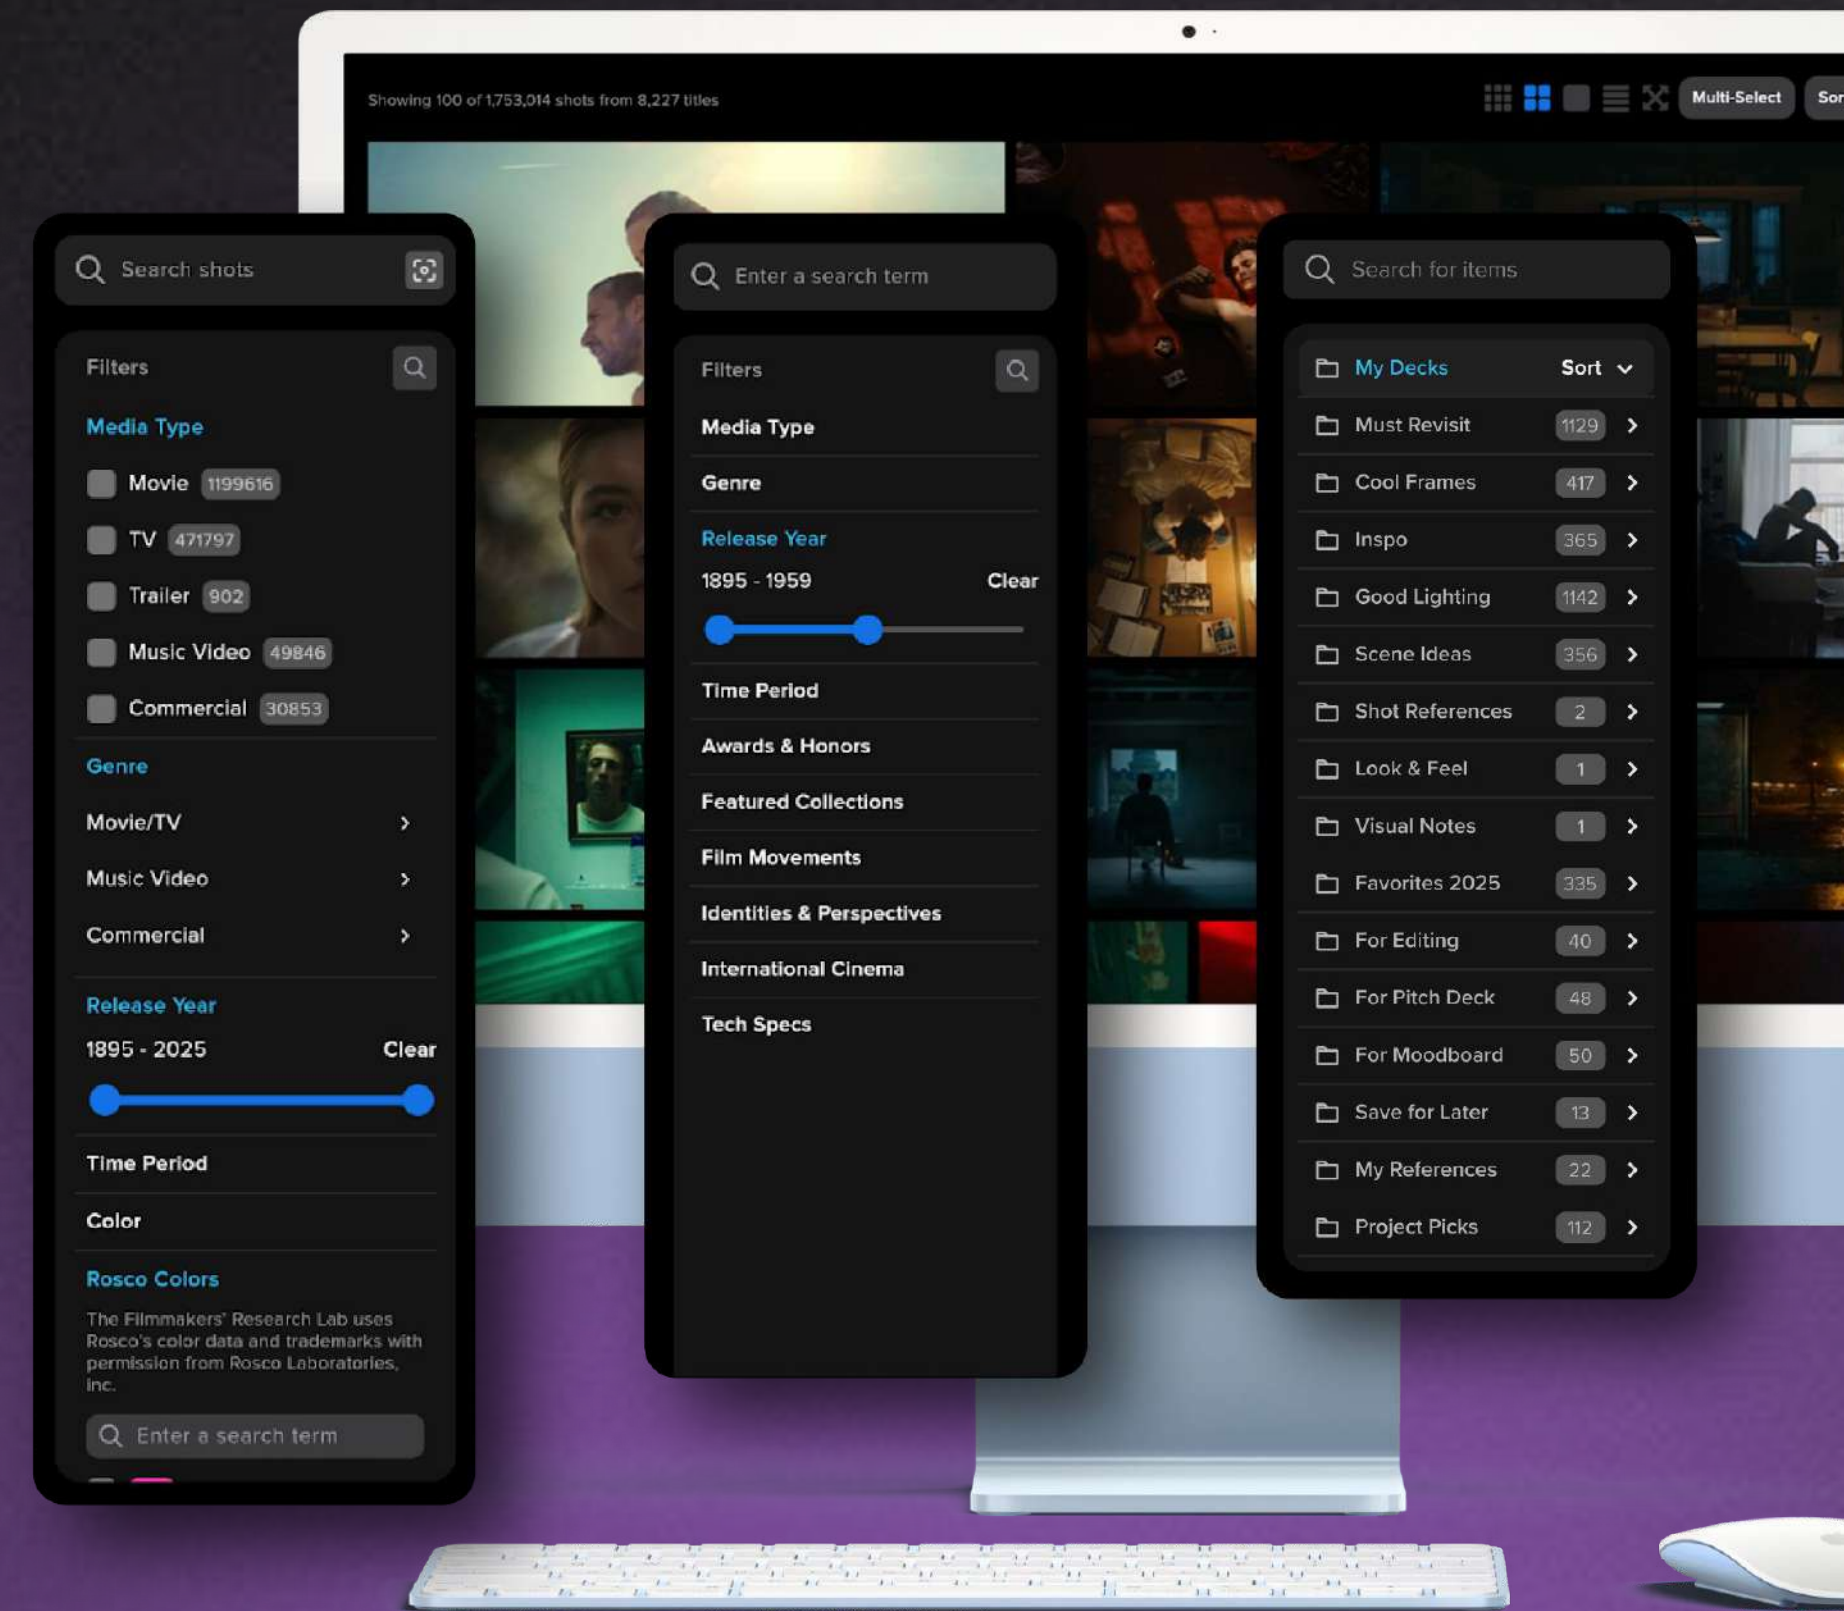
Showing 100 of 1,753,014 shots from 8,227 titles

Multi-Select

Sor

Search shots

Filters

Media Type

Movie 1199616

TV 471797

Trailer 902

Music Video 49846

Commercial 30853

Genre

Movie/TV

Music Video

Commercial

Release Year

1895 - 2025

Clear

Time Period

Color

Rosco Colors

The Filmmakers' Research Lab uses Rosco's color data and trademarks with permission from Rosco Laboratories, Inc.

Enter a search term

Enter a search term

Filters

Media Type

Genre

Release Year

1895 - 1959

Clear

Time Period

Awards & Honors

Featured Collections

Film Movements

Identities & Perspectives

International Cinema

Tech Specs

Search for items

My Decks

Sort

| Must Revisit | 1129 |
|---|---|
| Cool Frames | 417 |
| Inspo | 365 |
| Good Lighting | 1142 |
| Scene Ideas | 356 |
| Shot References | 2 |
| Look & Feel | 1 |
| Visual Notes | 1 |
| Favorites 2025 | 335 |
| For Editing | 40 |
| For Pitch Deck | 48 |
| For Moodboard | 50 |
| Save for Later | 13 |
| My References | 22 |
| Project Picks | 112 |